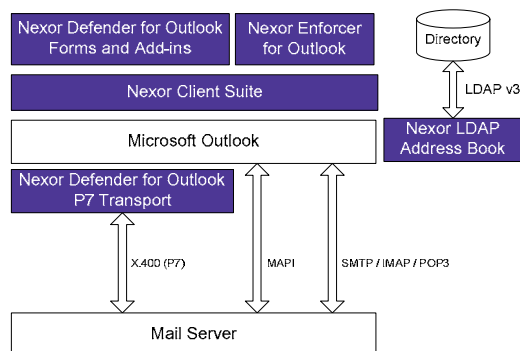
Nexor Defender for Outlook Forms and Add-ins

Nexor Enforcer for Outlook

Directory

Nexor Client Suite

LDAP v3

Microsoft Outlook

Nexor LDAP Address Book

Nexor Defender for Outlook P7 Transport

X.400 (P7)

MAPI

SMTP / IMAP / POP3

Mail Server